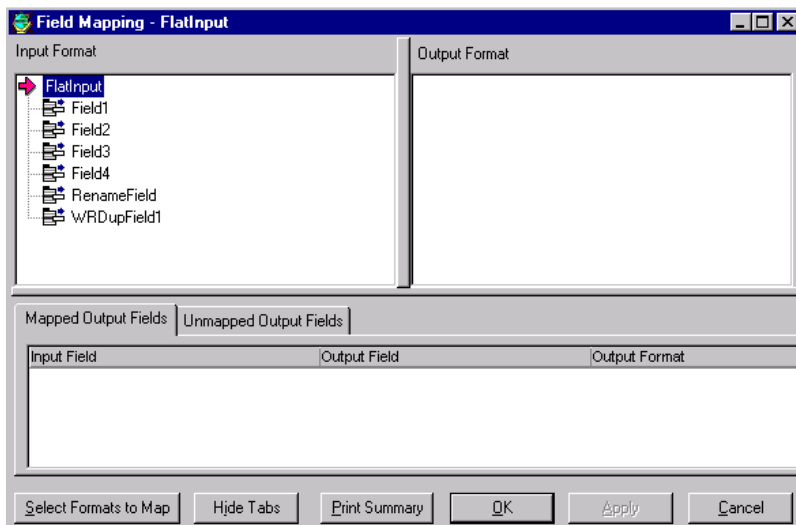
Field Mapping - FlatInput

Input Format

FlatInput
Field1
Field2
Field3
Field4
RenameField
WRDupField1

Output Format

Mapped Output Fields | Unmapped Output Fields

| Input Field | Output Field | Output Format |
|---|---|---|

Select Formats to Map | Hide Tabs | Print Summary | OK | Apply | Cancel